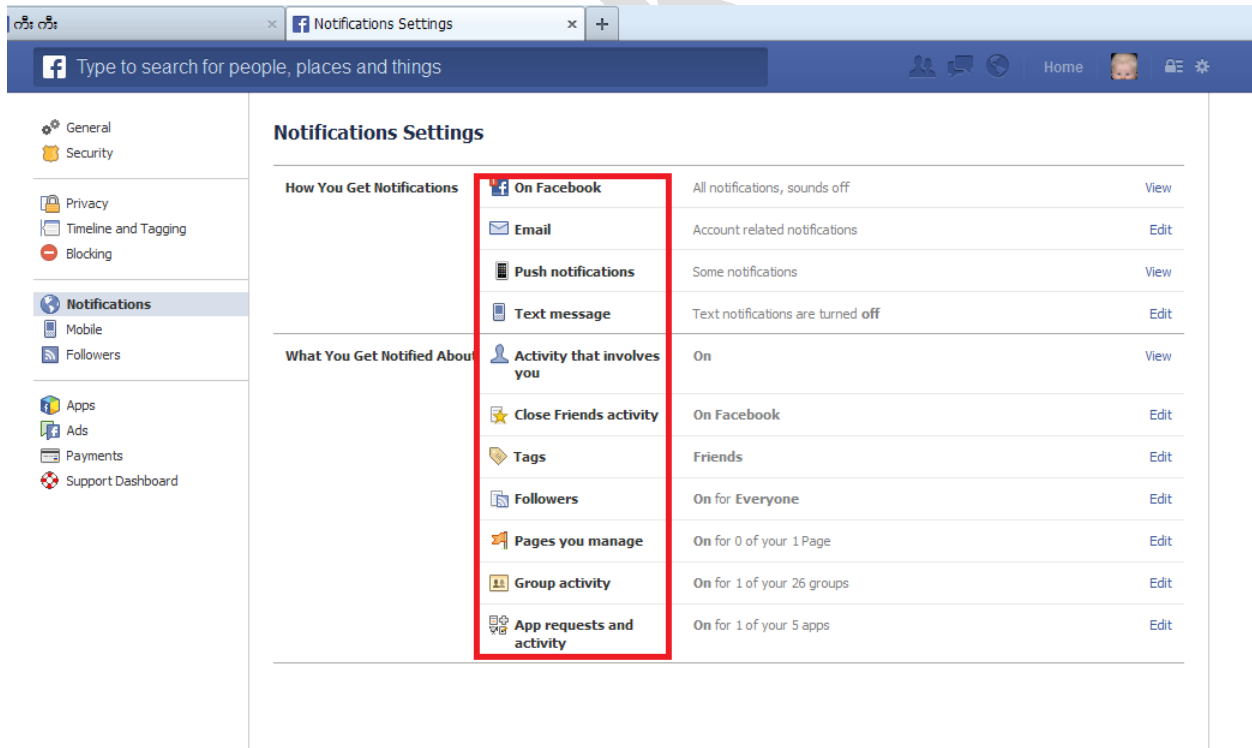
တီး တီး ×
Notifications Settings ×
+

Type to search for people, places and things
Home

General
Security

Privacy
Timeline and Tagging
Blocking

Notifications
Mobile
Followers

Apps
Ads
Payments
Support Dashboard

Notifications Settings

| How You Get Notifications | On Facebook | All notifications, sounds off | View |
|---|---|---|---|
| | Email | Account related notifications | Edit |
| | Push notifications | Some notifications | View |
| | Text message | Text notifications are turned off | Edit |
| What You Get Notified About | Activity that involves you | On | View |
| | Close Friends activity | On Facebook | Edit |
| | Tags | Friends | Edit |
| | Followers | On for Everyone | Edit |
| | Pages you manage | On for 0 of your 1 Page | Edit |
| | Group activity | On for 1 of your 26 groups | Edit |
| | App requests and activity | On for 1 of your 5 apps | Edit |